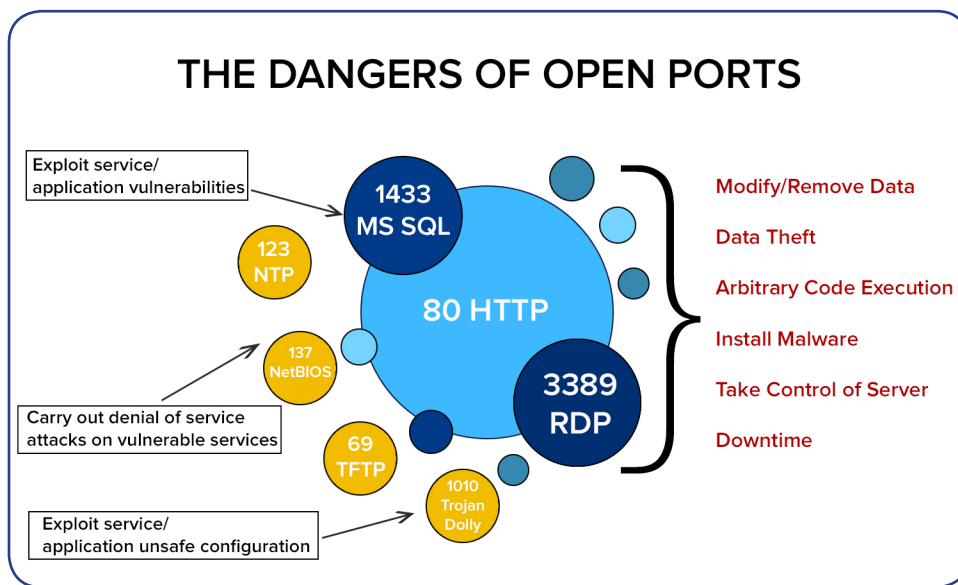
THE DANGERS OF OPEN PORTS

Exploit service/ application vulnerabilities

1433 MS SQL

123 NTP

80 HTTP

137 NetBIOS

Carry out denial of service attacks on vulnerable services

3389 RDP

69 TFTP

1010 Trojan Dolly

Exploit service/ application unsafe configuration

Modify/Remove Data

Data Theft

Arbitrary Code Execution

Install Malware

Take Control of Server

Downtime